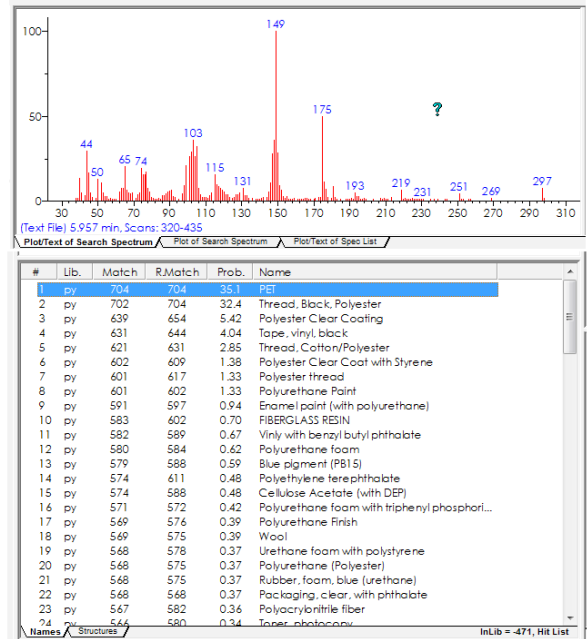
100
50
0
149
175
?
103
44
50
65 74
115
131
193
219
231
251
269
297
30 40 50 60 70 80 90 100 110 120 130 140 150 160 170 180 190 200 210 220 230 240 250 260 270 280 290 300 310
(Text File) 5.957 min, Scans: 320-435

Plot/Text of Search Spectrum | Plot of Search Spectrum | Plot/Text of Spec List

| # | Lib. | Match | R.Match | Prob. | Name |
|---|---|---|---|---|---|
| 1 | py | 704 | 704 | 35.1 | PET |
| 2 | py | 702 | 704 | 32.4 | Thread, Black, Polyester |
| 3 | py | 639 | 654 | 5.42 | Polyester Clear Coating |
| 4 | py | 631 | 644 | 4.04 | Tape, vinyl, black |
| 5 | py | 621 | 631 | 2.85 | Thread, Cotton/Polyester |
| 6 | py | 602 | 609 | 1.38 | Polyester Clear Coat with Styrene |
| 7 | py | 601 | 617 | 1.33 | Polyester thread |
| 8 | py | 601 | 602 | 1.33 | Polyurethane Paint |
| 9 | py | 591 | 597 | 0.94 | Enamel paint (with polyurethane) |
| 10 | py | 583 | 602 | 0.70 | FIBERGLASS RESIN |
| 11 | py | 582 | 589 | 0.67 | Vinly with benzyl butyl phthalate |
| 12 | py | 580 | 584 | 0.62 | Polyurethane foam |
| 13 | py | 579 | 588 | 0.59 | Blue pigment (PB15) |
| 14 | py | 574 | 611 | 0.48 | Polyethylene terephthalate |
| 15 | py | 574 | 588 | 0.48 | Cellulose Acetate (with DEP) |
| 16 | py | 571 | 572 | 0.42 | Polyurethane foam with triphenyl phosphori... |
| 17 | py | 569 | 576 | 0.39 | Polyurethane Finish |
| 18 | py | 569 | 575 | 0.39 | Wool |
| 19 | py | 568 | 578 | 0.37 | Urethane foam with polystyrene |
| 20 | py | 568 | 575 | 0.37 | Polyurethane (Polyester) |
| 21 | py | 568 | 575 | 0.37 | Rubber, foam, blue (urethane) |
| 22 | py | 568 | 568 | 0.37 | Packaging, clear, with phthalate |
| 23 | py | 567 | 582 | 0.36 | Polyacrylonitrile fiber |
| 24 | py | 566 | 580 | 0.34 | Toner, photocopy |

Names | Structures
InLib = -471, Hit List